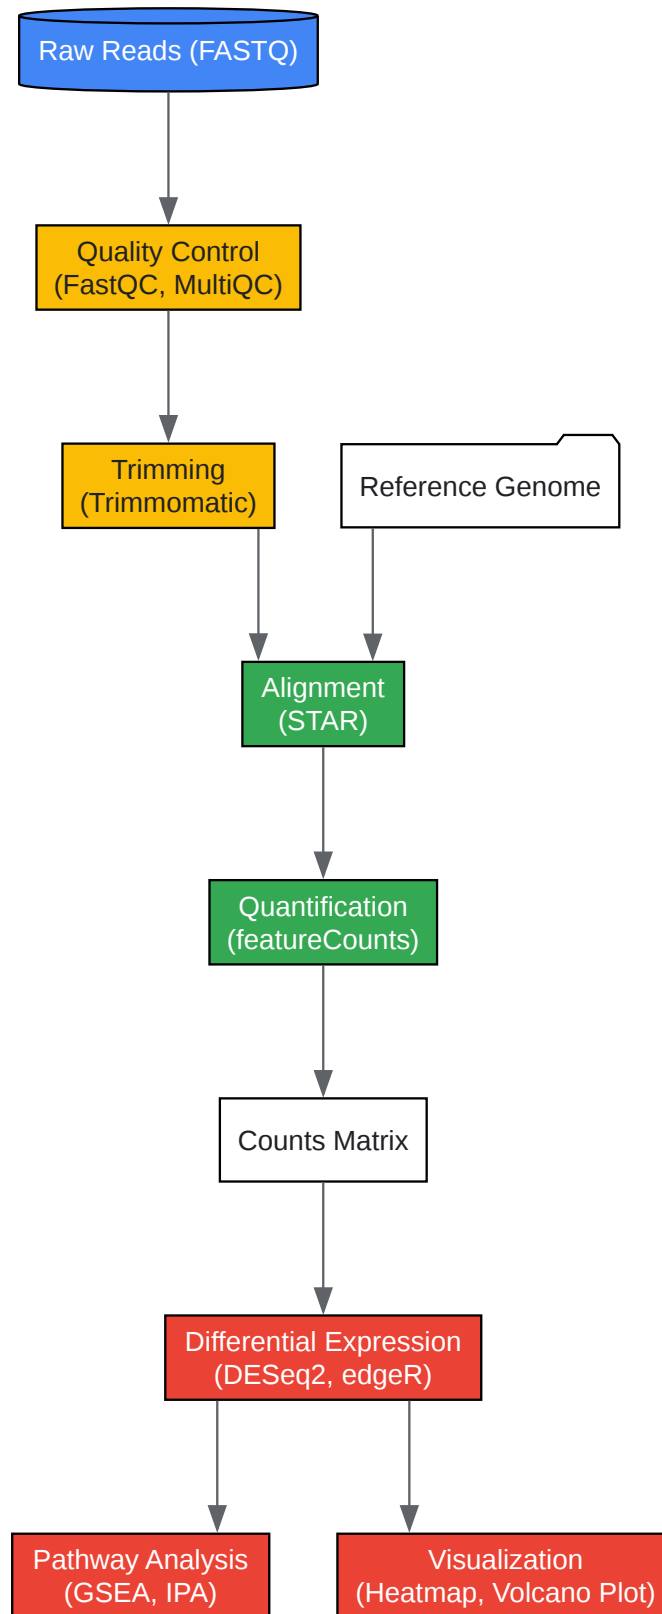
Raw Reads (FASTQ)

Quality Control
(FastQC, MultiQC)

Trimming
(Trimmomatic)

Reference Genome

Alignment
(STAR)

Quantification
(featureCounts)

Counts Matrix

Differential Expression
(DESeq2, edgeR)

Pathway Analysis
(GSEA, IPA)

Visualization
(Heatmap, Volcano Plot)